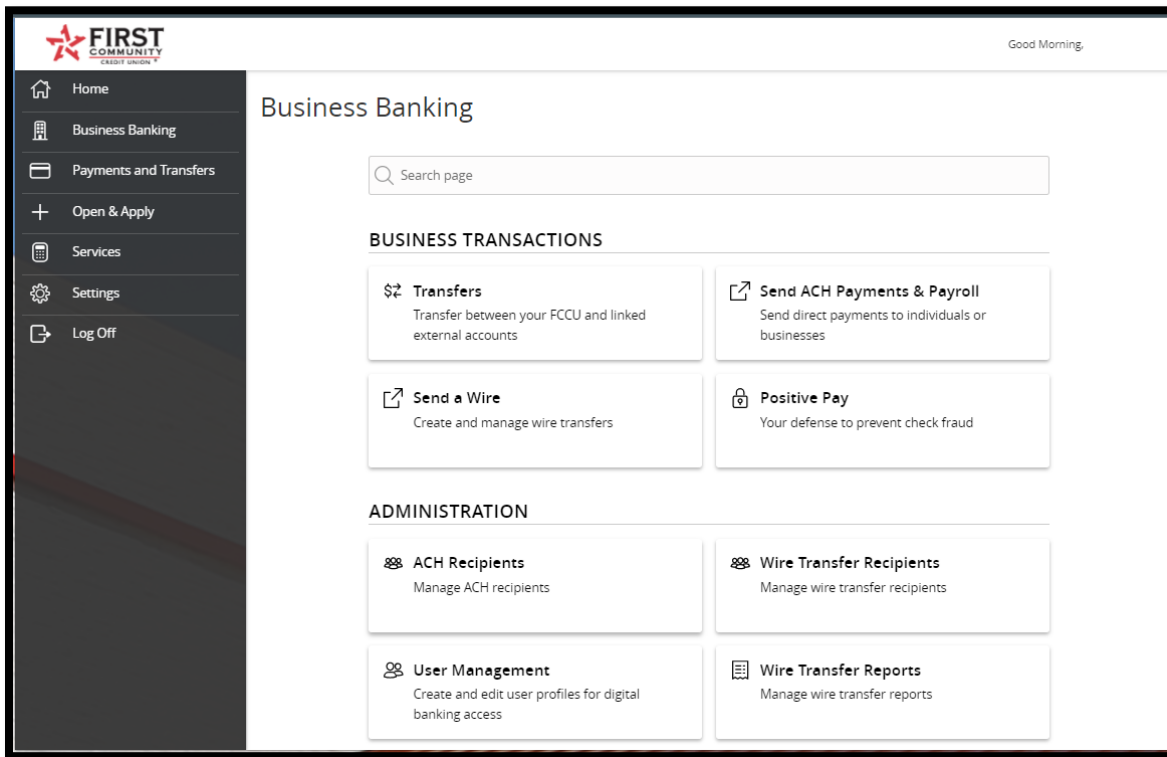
FIRST COMMUNITY CREDIT UNION

Good Morning,

Home
Business Banking
Payments and Transfers
Open & Apply
Services
Settings
Log Off

Business Banking

Search page

BUSINESS TRANSACTIONS

Transfers
Transfer between your FCCU and linked external accounts

Send ACH Payments & Payroll
Send direct payments to individuals or businesses

Send a Wire
Create and manage wire transfers

Positive Pay
Your defense to prevent check fraud

ADMINISTRATION

ACH Recipients
Manage ACH recipients

Wire Transfer Recipients
Manage wire transfer recipients

User Management
Create and edit user profiles for digital banking access

Wire Transfer Reports
Manage wire transfer reports